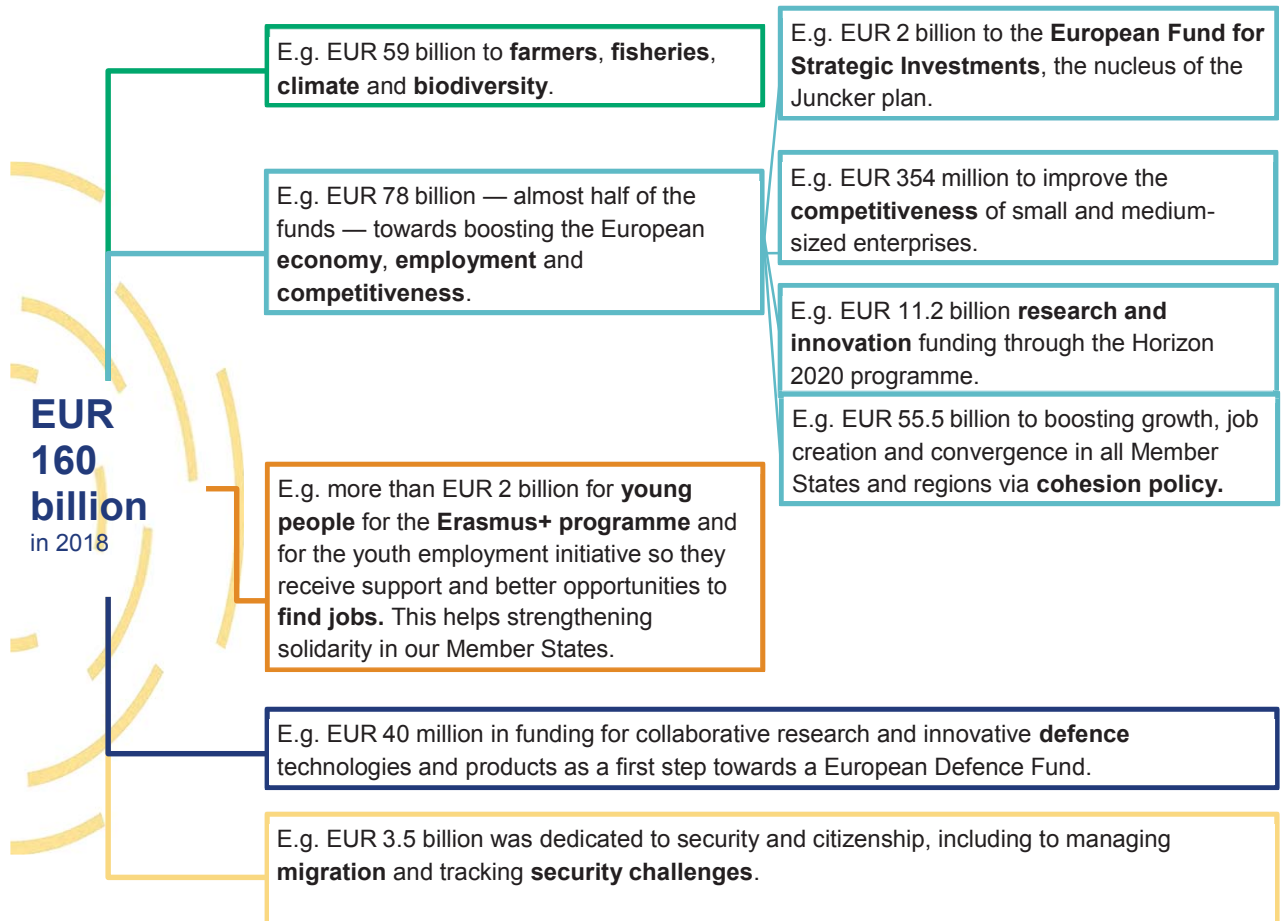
EUR 160 billion in 2018

E.g. EUR 59 billion to farmers, fisheries, climate and biodiversity.

E.g. EUR 78 billion — almost half of the funds — towards boosting the European economy, employment and competitiveness.

E.g. EUR 2 billion to the European Fund for Strategic Investments, the nucleus of the Juncker plan.

E.g. EUR 354 million to improve the competitiveness of small and medium-sized enterprises.

E.g. EUR 11.2 billion research and innovation funding through the Horizon 2020 programme.

E.g. EUR 55.5 billion to boosting growth, job creation and convergence in all Member States and regions via cohesion policy.

E.g. more than EUR 2 billion for young people for the Erasmus+ programme and for the youth employment initiative so they receive support and better opportunities to find jobs. This helps strengthening solidarity in our Member States.

E.g. EUR 40 million in funding for collaborative research and innovative defence technologies and products as a first step towards a European Defence Fund.

E.g. EUR 3.5 billion was dedicated to security and citizenship, including to managing migration and tracking security challenges.